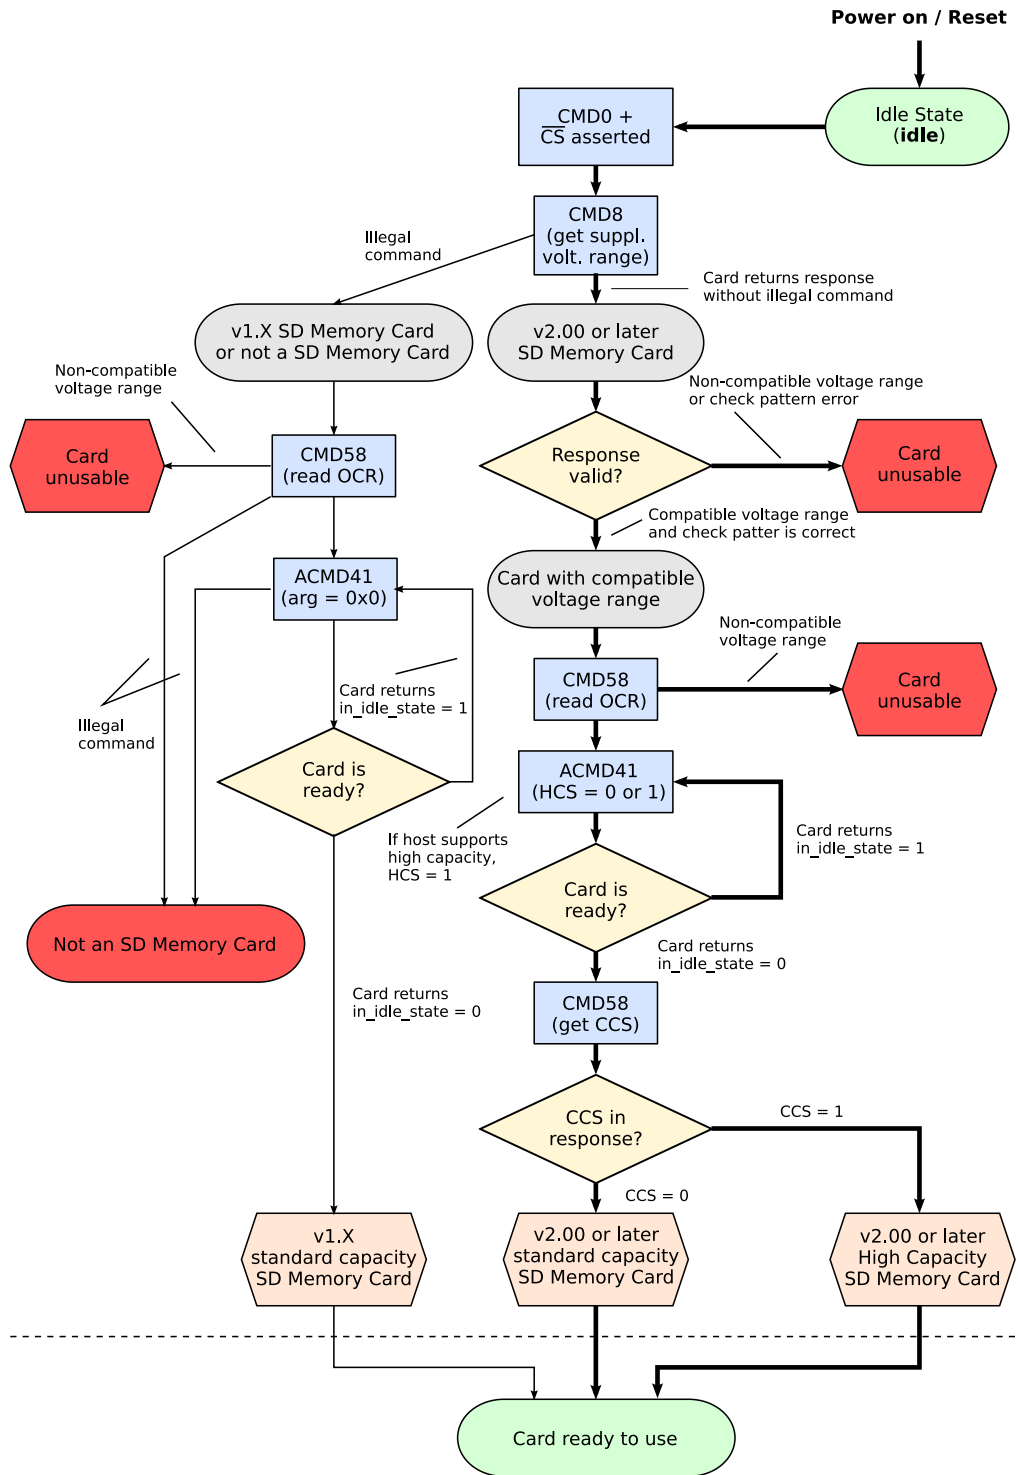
Power on / Reset

Idle State
(**idle**)

CMD0 +
$\overline{CS}$ asserted

CMD8
(get suppl.
volt. range)

Illegal
command

Card returns response
without illegal command

v1.X SD Memory Card
or not a SD Memory Card

v2.00 or later
SD Memory Card

Non-compatible
voltage range

Non-compatible voltage range
or check pattern error

Card
unusable

CMD58
(read OCR)

Response
valid?

Card
unusable

Compatible voltage range
and check patter is correct

ACMD41
(arg = 0x0)

Card with compatible
voltage range

Non-compatible
voltage range

CMD58
(read OCR)

Card
unusable

Card returns
in_idle_state = 1

Illegal
command

Card is
ready?

ACMD41
(HCS = 0 or 1)

If host supports
high capacity,
HCS = 1

Card returns
in_idle_state = 1

Card is
ready?

Not an SD Memory Card

Card returns
in_idle_state = 0

Card returns
in_idle_state = 0

CMD58
(get CCS)

CCS in
response?

CCS = 1

CCS = 0

v1.X
standard capacity
SD Memory Card

v2.00 or later
standard capacity
SD Memory Card

v2.00 or later
High Capacity
SD Memory Card

Card ready to use